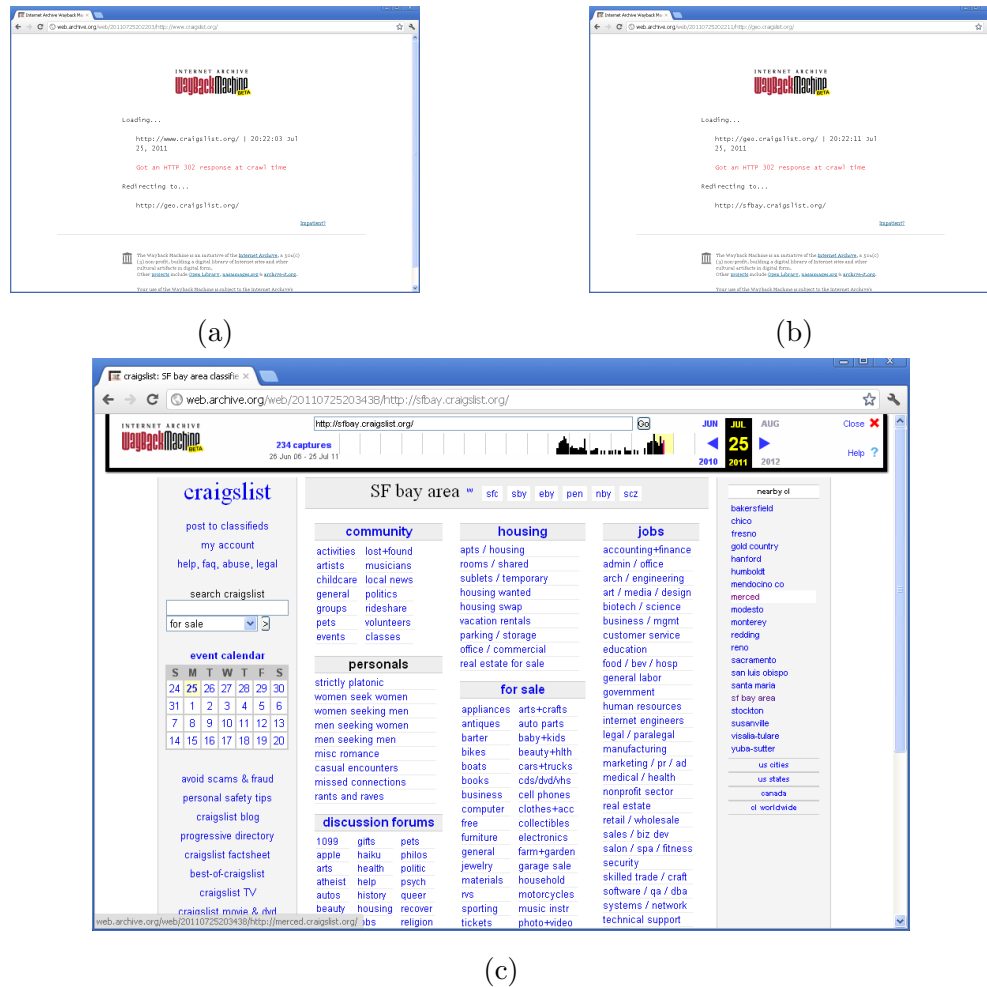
Internet Archive Wayback M
web.archive.org/web/20110725202201/http://www.craigslist.org/

INTERNET ARCHIVE
WaybackMachine BETA

Loading...

http://www.craigslist.org/ | 20:22:03 Jul 25, 2011

Got an HTTP 302 response at crawl time

Redirecting to...

http://geo.craigslist.org/

Impatient?

The Wayback Machine is an initiative of the Internet Archive, a 501(c)(3) non-profit, building a digital library of Internet sites and other cultural artifacts in digital form.
Other projects include Open Library, nasaimages.org & archive-it.org.

Your use of the Wayback Machine is subject to the Internet Archive's

(a)

Internet Archive Wayback M
web.archive.org/web/20110725202211/http://geo.craigslist.org/

INTERNET ARCHIVE
WaybackMachine BETA

Loading...

http://geo.craigslist.org/ | 20:22:11 Jul 25, 2011

Got an HTTP 302 response at crawl time

Redirecting to...

http://sfbay.craigslist.org/

Impatient?

The Wayback Machine is an initiative of the Internet Archive, a 501(c)(3) non-profit, building a digital library of Internet sites and other cultural artifacts in digital form.
Other projects include Open Library, nasaimages.org & archive-it.org.

Your use of the Wayback Machine is subject to the Internet Archive's

(b)

craigslist: SF bay area classifie
web.archive.org/web/20110725203438/http://sfbay.craigslist.org/

INTERNET ARCHIVE
WaybackMachine BETA
http://sfbay.craigslist.org/ Go
234 captures
26 Jun 06 - 25 Jul 11
JUN JUL AUG
25
2010 2011 2012
Close
Help

craigslist
post to classifieds
my account
help, faq, abuse, legal
search craigslist
for sale
event calendar

| S | M | T | W | T | F | S |
|---|---|---|---|---|---|---|
| 24 | 25 | 26 | 27 | 28 | 29 | 30 |
| 31 | 1 | 2 | 3 | 4 | 5 | 6 |
| 7 | 8 | 9 | 10 | 11 | 12 | 13 |
| 14 | 15 | 16 | 17 | 18 | 19 | 20 |

avoid scams & fraud
personal safety tips
craigslist blog
progressive directory
craigslist factsheet
best-of-craigslist
craigslist TV
craigslist movie & dvd

SF bay area w sfc sby eby pen nby scz

community
activities lost+found
artists musicians
childcare local news
general politics
groups rideshare
pets volunteers
events classes

personals
strictly platonic
women seek women
women seeking men
men seeking women
men seeking men
misc romance
casual encounters
missed connections
rants and raves

discussion forums
1099 gifts pets
apple haiku philos
arts health politic
atheist help psych
autos history queer
beauty housing recover
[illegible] jobs religion

housing
apts / housing
rooms / shared
sublets / temporary
housing wanted
housing swap
vacation rentals
parking / storage
office / commercial
real estate for sale

for sale
appliances arts+crafts
antiques auto parts
barter baby+kids
bikes beauty+hlth
boats cars+trucks
books cds/dvd/vhs
business cell phones
computer clothes+acc
free collectibles
furniture electronics
general farm+garden
jewelry garage sale
materials household
rvs motorcycles
sporting music instr
tickets photo+video

jobs
accounting+finance
admin / office
arch / engineering
art / media / design
biotech / science
business / mgmt
customer service
education
food / bev / hosp
general labor
government
human resources
internet engineers
legal / paralegal
manufacturing
marketing / pr / ad
medical / health
nonprofit sector
real estate
retail / wholesale
sales / biz dev
salon / spa / fitness
security
skilled trade / craft
software / qa / dba
systems / network
technical support

nearby cl
bakersfield
chico
fresno
gold country
hanford
humboldt
mendocino co
merced
modesto
monterey
redding
reno
sacramento
san luis obispo
santa maria
sf bay area
stockton
susanville
visalia-tulare
yuba-sutter
us cities
us states
canada
cl worldwide

web.archive.org/web/20110725203438/http://merced.craigslist.org/

(c)